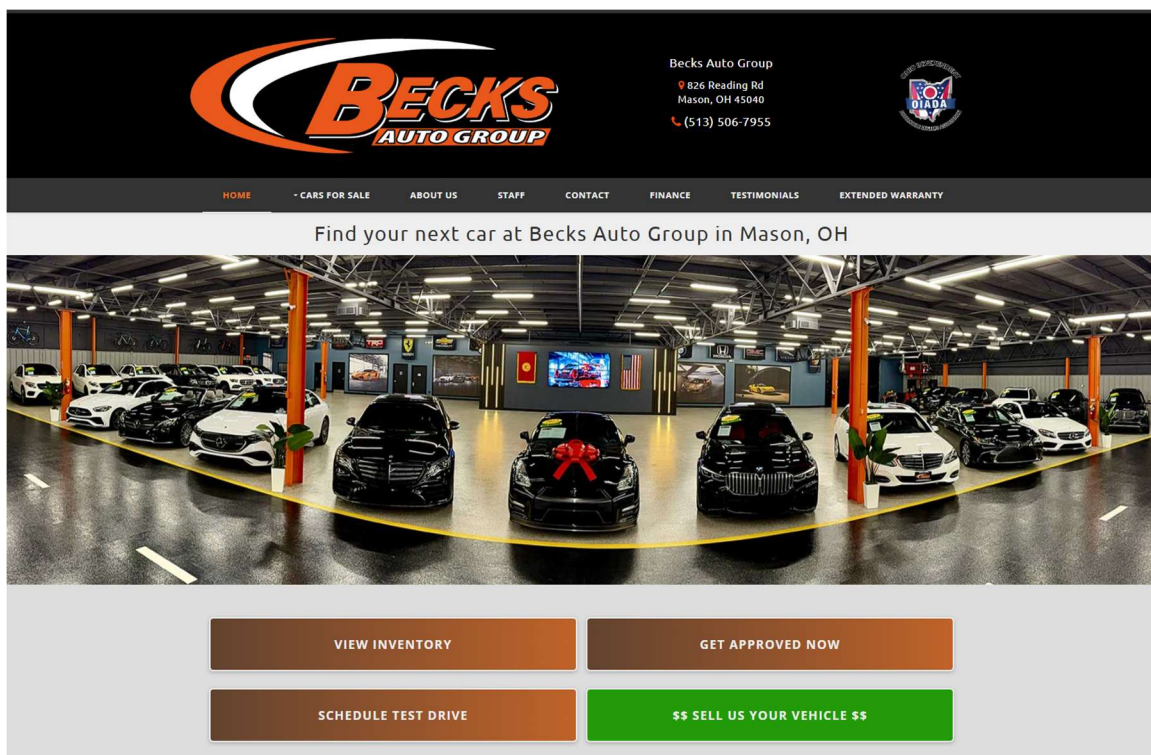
BECKS AUTO GROUP

Becks Auto Group
826 Reading Rd
Mason, OH 45040
(513) 506-7955

OIADA

HOME
- CARS FOR SALE
ABOUT US
STAFF
CONTACT
FINANCE
TESTIMONIALS
EXTENDED WARRANTY

Find your next car at Becks Auto Group in Mason, OH

VIEW INVENTORY
GET APPROVED NOW
SCHEDULE TEST DRIVE
$$ SELL US YOUR VEHICLE $$